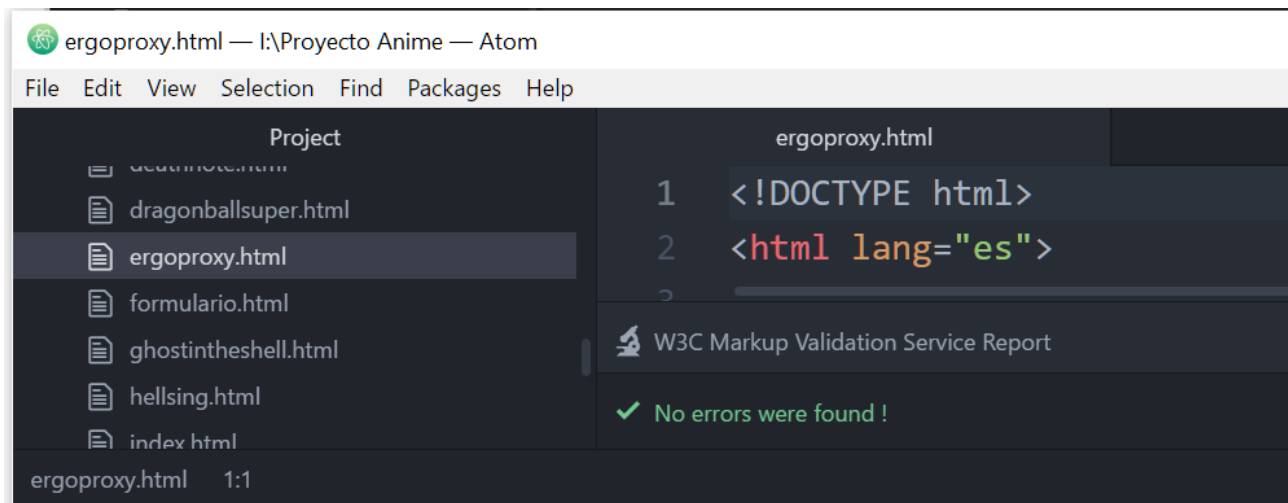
ergoproxy.html — I:\Proyecto Anime — Atom

File Edit View Selection Find Packages Help

Project

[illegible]

dragonballsuper.html

ergoproxy.html

formulario.html

ghostintheshell.html

hellsing.html

index.html

ergoproxy.html

1 <!DOCTYPE html>
2 <html lang="es">

W3C Markup Validation Service Report

✔ No errors were found !

ergoproxy.html 1:1